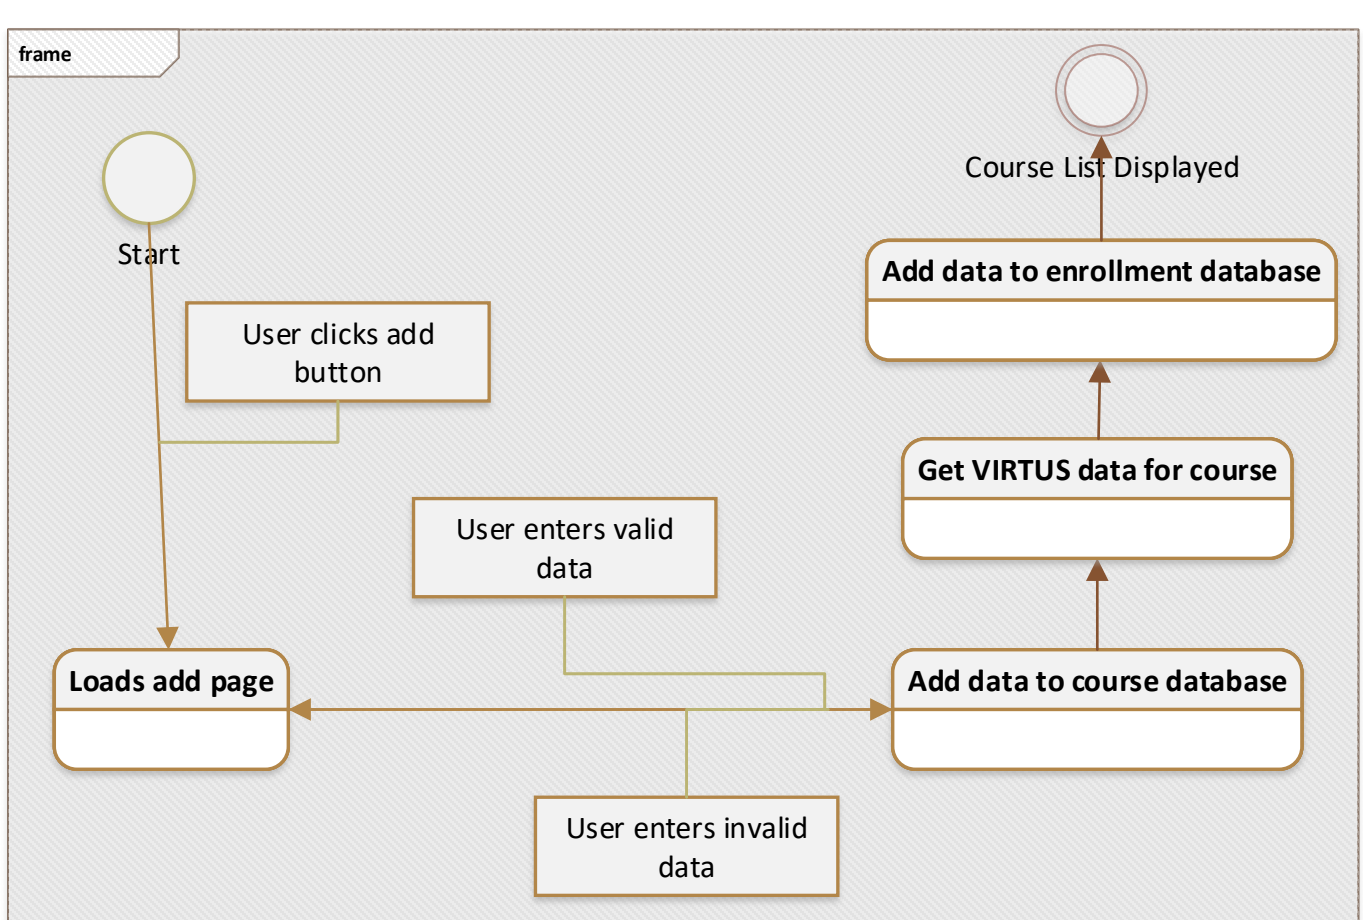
frame

Course List Displayed

Start

Add data to enrollment database

User clicks add button

Get VIRTUS data for course

User enters valid data

Loads add page

Add data to course database

User enters invalid data